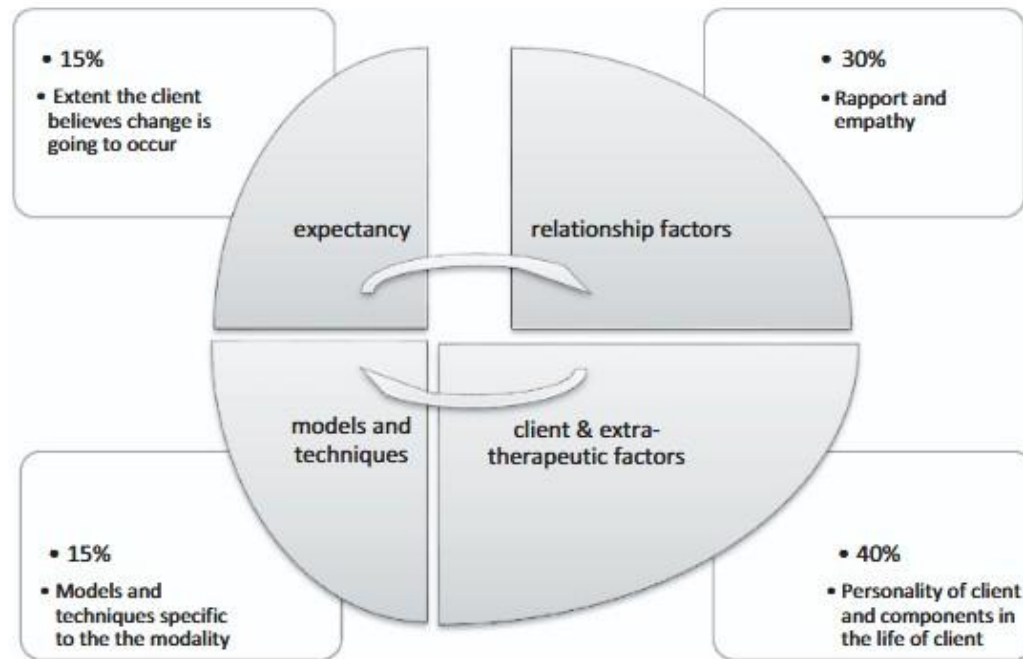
• 15%
• Extent the client believes change is going to occur

• 30%
• Rapport and empathy

expectancy

relationship factors

models and techniques

client & extra-therapeutic factors

• 15%
• Models and techniques specific to the the modality

• 40%
• Personality of client and components in the life of client